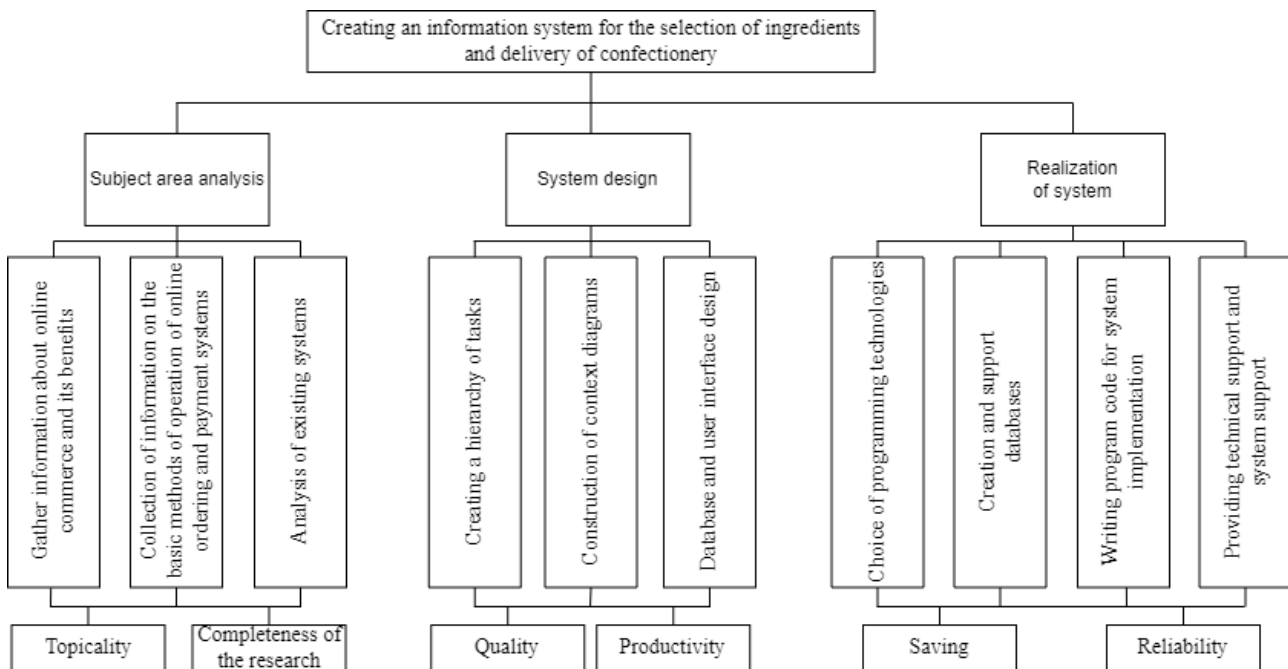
Creating an information system for the selection of ingredients and delivery of confectionery

Subject area analysis

System design

Realization of system

Gather information about online commerce and its benefits

Collection of information on the basic methods of operation of online ordering and payment systems

Analysis of existing systems

Creating a hierarchy of tasks

Construction of context diagrams

Database and user interface design

Choice of programming technologies

Creation and support databases

Writing program code for system implementation

Providing technical support and system support

Topicality

Completeness of the research

Quality

Productivity

Saving

Reliability